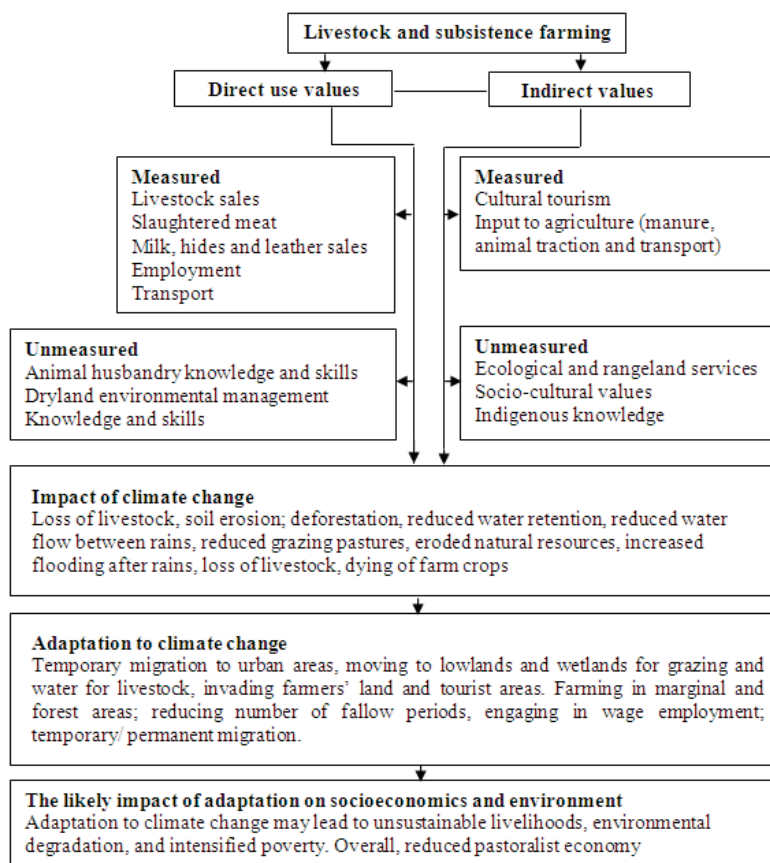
Livestock and subsistence farming

Direct use values

Indirect values

Measured
Livestock sales
Slaughtered meat
Milk, hides and leather sales
Employment
Transport

Measured
Cultural tourism
Input to agriculture (manure, animal traction and transport)

Unmeasured
Animal husbandry knowledge and skills
Dryland environmental management
Knowledge and skills

Unmeasured
Ecological and rangeland services
Socio-cultural values
Indigenous knowledge

Impact of climate change
Loss of livestock, soil erosion; deforestation, reduced water retention, reduced water flow between rains, reduced grazing pastures, eroded natural resources, increased flooding after rains, loss of livestock, dying of farm crops

Adaptation to climate change
Temporary migration to urban areas, moving to lowlands and wetlands for grazing and water for livestock, invading farmers' land and tourist areas. Farming in marginal and forest areas; reducing number of fallow periods, engaging in wage employment; temporary/ permanent migration.

The likely impact of adaptation on socioeconomics and environment
Adaptation to climate change may lead to unsustainable livelihoods, environmental degradation, and intensified poverty. Overall, reduced pastoralist economy